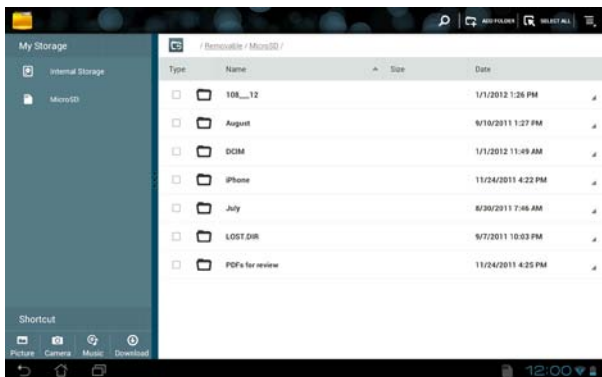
ADD FOLDER SELECT ALL

My Storage

Internal Storage

MicroSD

/ Removable / MicroSD /

| Type | Name | Size | Date |
|---|---|---|---|
| | 108___12 | | 1/1/2012 1:26 PM |
| | August | | 9/10/2011 1:27 PM |
| | DCIM | | 1/1/2012 11:49 AM |
| | iPhone | | 11/24/2011 4:22 PM |
| | July | | 8/30/2011 7:46 AM |
| | LOST.DIR | | 9/7/2011 10:03 PM |
| | PDFs for review | | 11/24/2011 4:25 PM |

Shortcut

Picture Camera Music Download

12:00